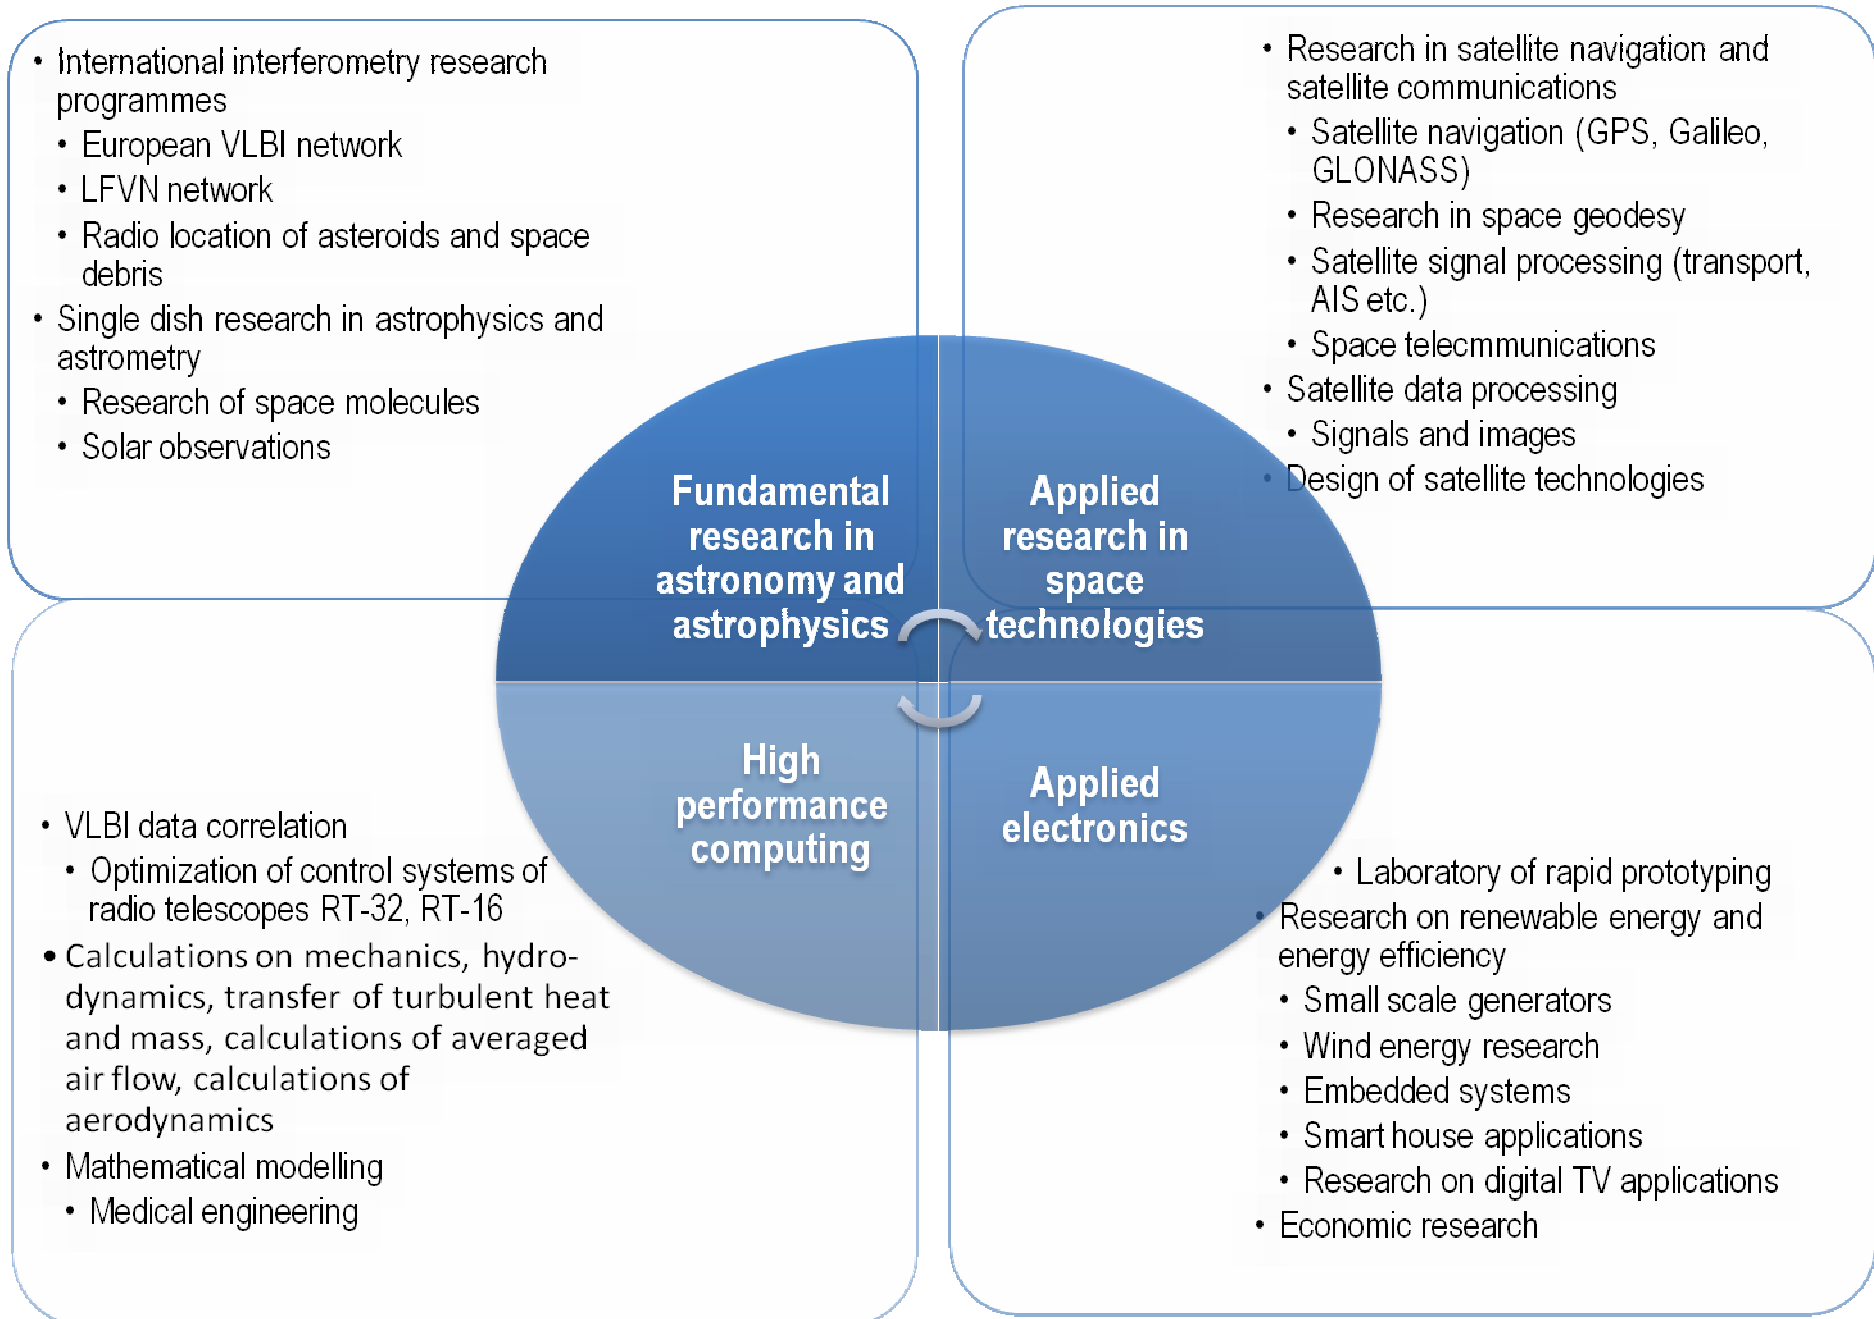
• International interferometry research programmes
• European VLBI network
• LFVN network
• Radio location of asteroids and space debris
• Single dish research in astrophysics and astrometry
• Research of space molecules
• Solar observations

• Research in satellite navigation and satellite communications
• Satellite navigation (GPS, Galileo, GLONASS)
• Research in space geodesy
• Satellite signal processing (transport, AIS etc.)
• Space telecmmunications
• Satellite data processing
• Signals and images
• Design of satellite technologies

Fundamental research in astronomy and astrophysics

Applied research in space technologies

High performance computing

Applied electronics

• VLBI data correlation
• Optimization of control systems of radio telescopes RT-32, RT-16
• Calculations on mechanics, hydrodynamics, transfer of turbulent heat and mass, calculations of averaged air flow, calculations of aerodynamics
• Mathematical modelling
• Medical engineering

• Laboratory of rapid prototyping
• Research on renewable energy and energy efficiency
• Small scale generators
• Wind energy research
• Embedded systems
• Smart house applications
• Research on digital TV applications
• Economic research